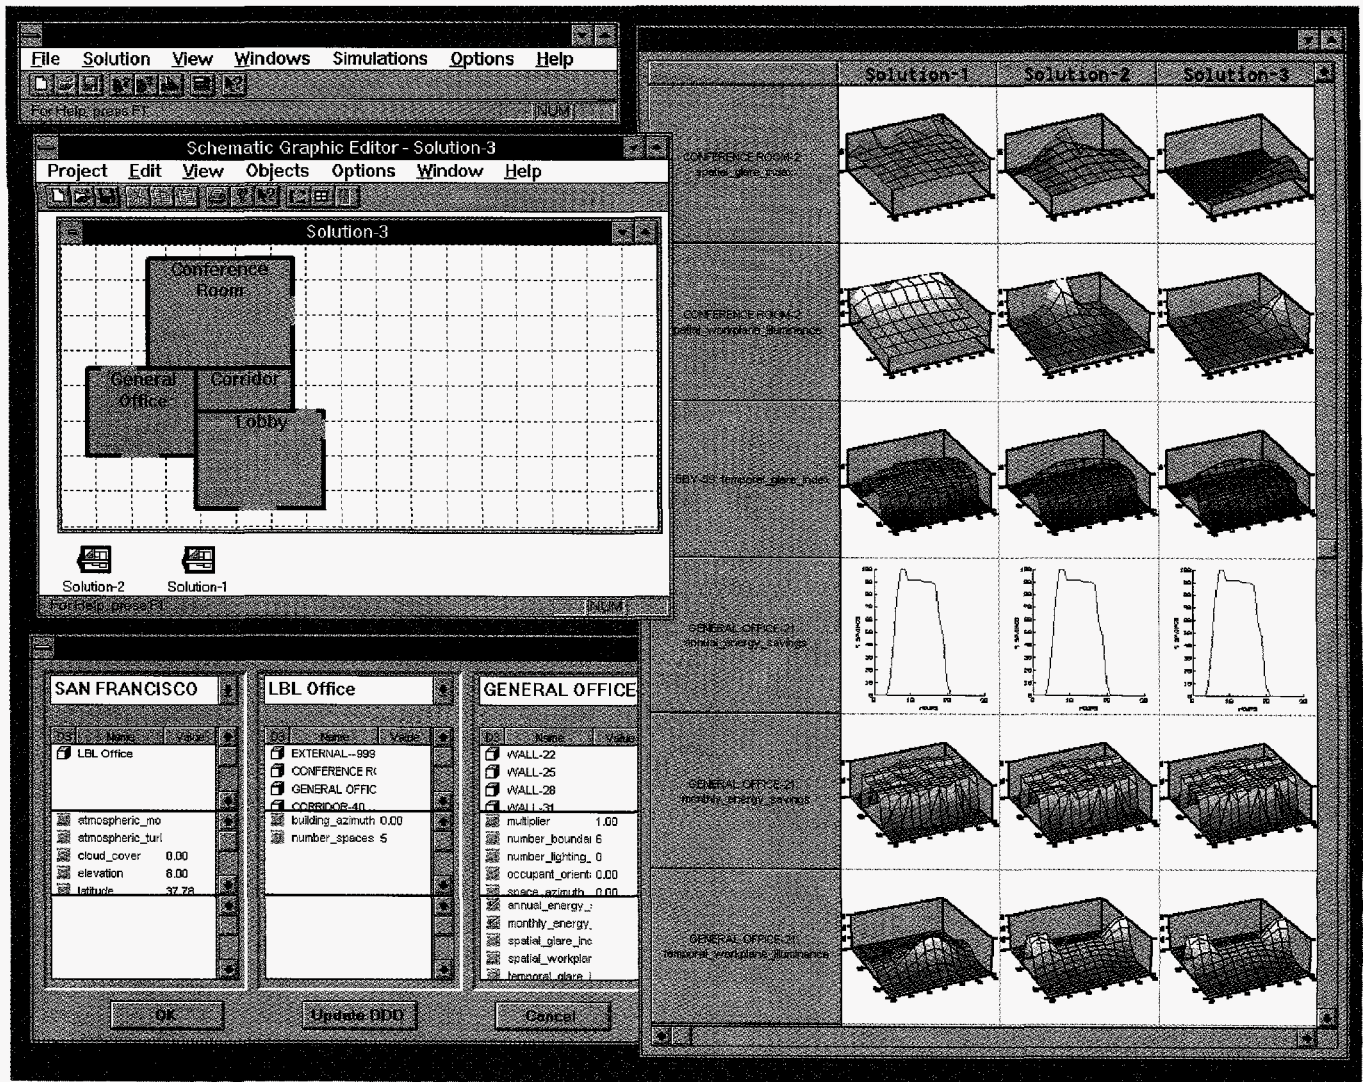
File Solution View Windows Simulations Options Help

For Help, press F1 NUM

Schematic Graphic Editor - Solution-3

Project Edit View Objects Options Window Help

Solution-3

Conference Room

General Office

Corridor

Lobby

Solution-2 Solution-1

For Help, press F1 NUM

SAN FRANCISCO

DS Name Value

LBL Office

atmospheric_mo

atmospheric_turl

cloud_cover 0.00

elevation 8.00

latitude 37.78

LBL Office

DS Name Value

EXTERNAL--999

CONFERENCE R(

GENERAL OFFIC

CORRIDOR-40

building_azimuth 0.00

number_spaces 5

GENERAL OFFICE

DS Name Value

WALL-22

WALL-25

WALL-28

WALL-31

multiplier 1.00

number_boundar 6

number_lighting_ 0

occupant_orient 0.00

space_azimuth 0.00

annual_energy_

monthly_energy_

spatial_glare_inc

spatial_workplar

temporal_glare_i

OK

Update DDD

Cancel

Solution-1 Solution-2 Solution-3

CONFERENCE ROOM-2 spatial_glare_index

CONFERENCE ROOM-2 spatial_workplane_illuminance

LOBBY-33 temporal_glare_index

GENERAL OFFICE-21 annual_energy_savings

GENERAL OFFICE-21 monthly_energy_savings

GENERAL OFFICE-21 temporal_workplane_illuminance